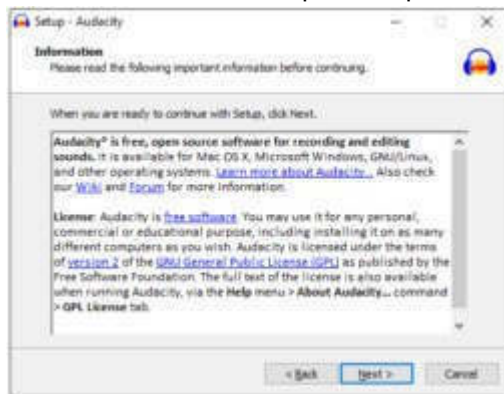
Setup - Audacity

Information
Please read the following important information before continuing.

When you are ready to continue with Setup, click Next.

Audacity® is free, open source software for recording and editing sounds. It is available for Mac OS X, Microsoft Windows, GNU/Linux, and other operating systems. Learn more about Audacity... Also check our Wiki and Forum for more information.

License: Audacity is free software. You may use it for any personal, commercial or educational purpose, including installing it on as many different computers as you wish. Audacity is licensed under the terms of version 2 of the GNU General Public License (GPL) as published by the Free Software Foundation. The full text of the license is also available when running Audacity, via the Help menu > About Audacity... command > GPL License tab.

< Back   Next >   Cancel